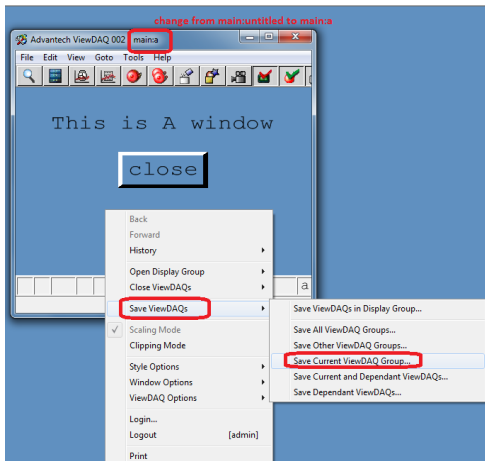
change from main:untitled to main:a

Advantech ViewDAQ 002 main:a

File Edit View Goto Tools Help

This is A window

close

a

Back
Forward
History

Open Display Group
Close ViewDAQs

Save ViewDAQs

Scaling Mode
Clipping Mode

Style Options
Window Options
ViewDAQ Options

Login...
Logout [admin]

Print

Save ViewDAQs in Display Group...

Save All ViewDAQ Groups...
Save Other ViewDAQ Groups...
Save Current ViewDAQ Group...
Save Current and Dependant ViewDAQs...
Save Dependant ViewDAQs...